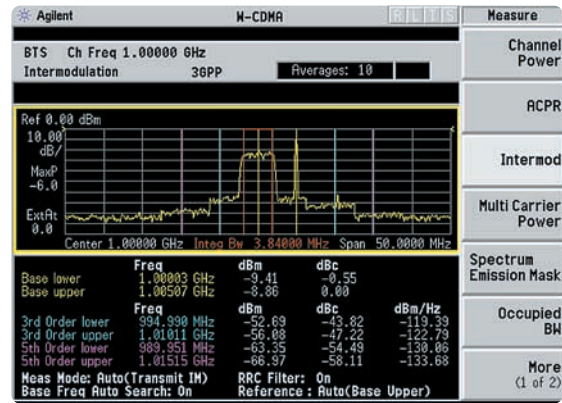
Agilent

W-CDMA

R L T S

Measure

BTS Ch Freq 1.00000 GHz
Intermodulation 3GPP

Averages: 10

Ref 0.00 dBm
10.00 dB/
MaxP -6.0
ExtAt 0.0

Center 1.00000 GHz Integ Bw 3.84000 MHz Span 50.0000 MHz

| | Freq | dBm | dBc | |
|---|---|---|---|---|
| Base lower | 1.00003 GHz | -9.41 | -0.55 | |
| Base upper | 1.00507 GHz | -8.86 | 0.00 | |
| | Freq | dBm | dBc | dBm/Hz |
| 3rd Order lower | 994.990 MHz | -52.69 | -43.82 | -119.39 |
| 3rd Order upper | 1.01011 GHz | -56.08 | -47.22 | -122.79 |
| 5th Order lower | 989.951 MHz | -63.35 | -54.49 | -130.06 |
| 5th Order upper | 1.01515 GHz | -66.97 | -58.11 | -133.68 |

Meas Mode: Auto(Transmit IM) RRC Filter: On
Base Freq Auto Search: On Reference : Auto(Base Upper)

Channel Power

ACPR

Intermod

Multi Carrier Power

Spectrum Emission Mask

Occupied BW

More (1 of 2)